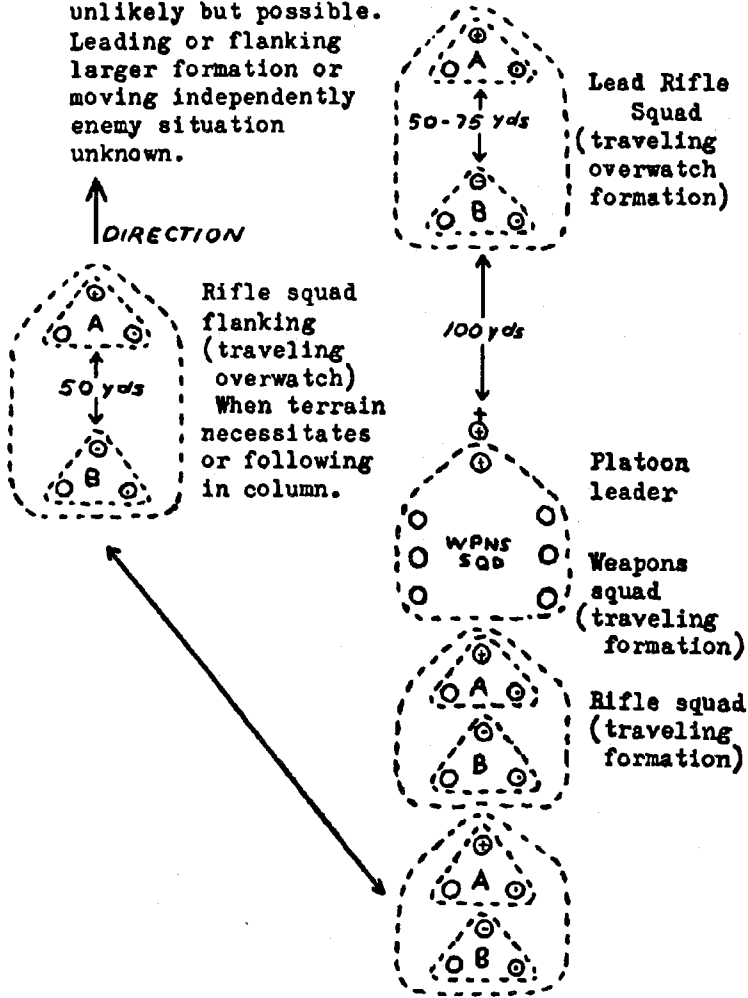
unlikely but possible. Leading or flanking larger formation or moving independently enemy situation unknown.

DIRECTION

Lead Rifle Squad (traveling overwatch formation)

A

50-75 yds

B

100 yds

Rifle squad flanking (traveling overwatch) When terrain necessitates or following in column.

A

50 yds

B

Platoon leader

WPNS SQD

Weapons squad (traveling formation)

A

B

Rifle squad (traveling formation)

A

B